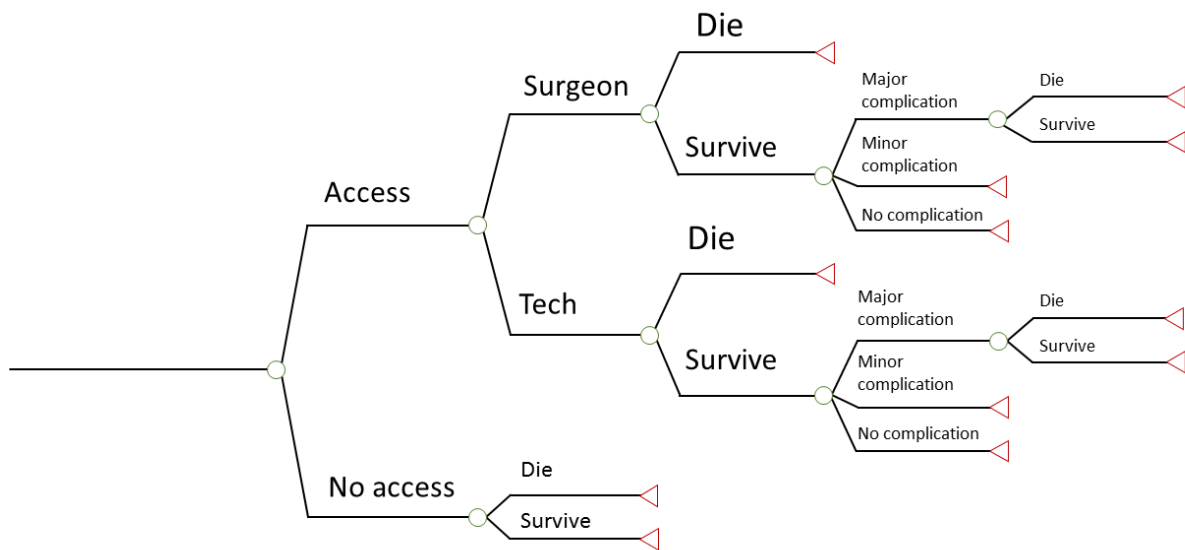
Access

Surgeon

Die

Survive

Major complication

Die

Survive

Minor complication

No complication

Tech

Die

Survive

Major complication

Die

Survive

Minor complication

No complication

No access

Die

Survive